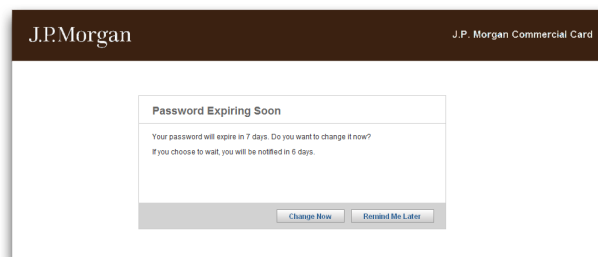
J.P.Morgan

J.P. Morgan Commercial Card

Password Expiring Soon

Your password will expire in 7 days. Do you want to change it now?

If you choose to wait, you will be notified in 6 days.

Change Now

Remind Me Later